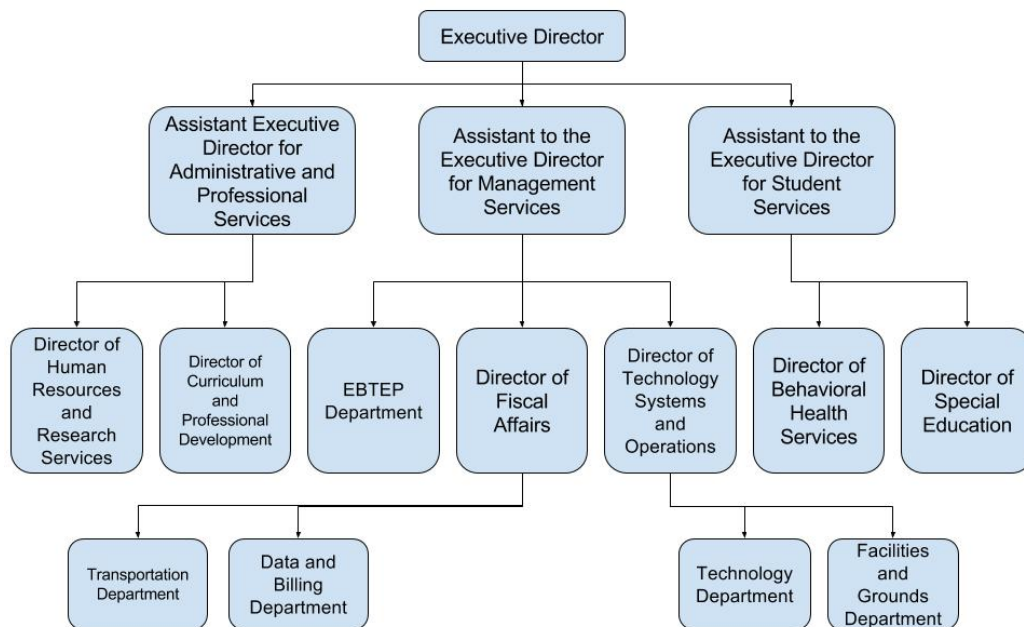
Executive Director

Assistant Executive Director for Administrative and Professional Services

Assistant to the Executive Director for Management Services

Assistant to the Executive Director for Student Services

Director of Human Resources and Research Services

Director of Curriculum and Professional Development

EBTEP Department

Director of Fiscal Affairs

Director of Technology Systems and Operations

Director of Behavioral Health Services

Director of Special Education

Transportation Department

Data and Billing Department

Technology Department

Facilities and Grounds Department